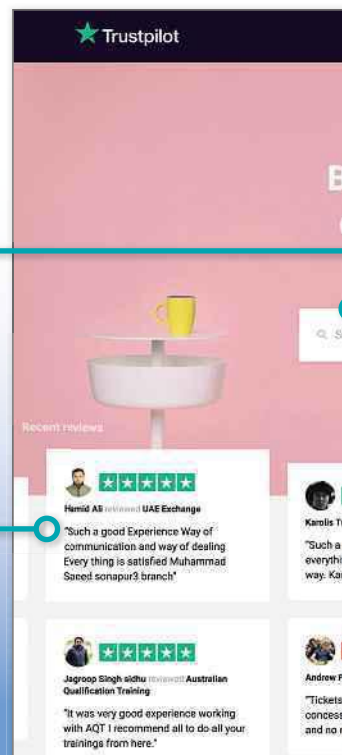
Trustpilot

B

(

S

Recent reviews

Hamid Ali reviewed UAE Exchange

"Such a good Experience Way of communication and way of dealing Every thing is satisfied Muhammad Saeed sonapur3 branch"

Karolis T

"Such a everythi way. Kar

Jagroop Singh sidhu reviewed Australian Qualification Training

"It was very good experience working with AQT I recommend all to do all your trainings from here."

Andrew F

"Tickets concess and no r